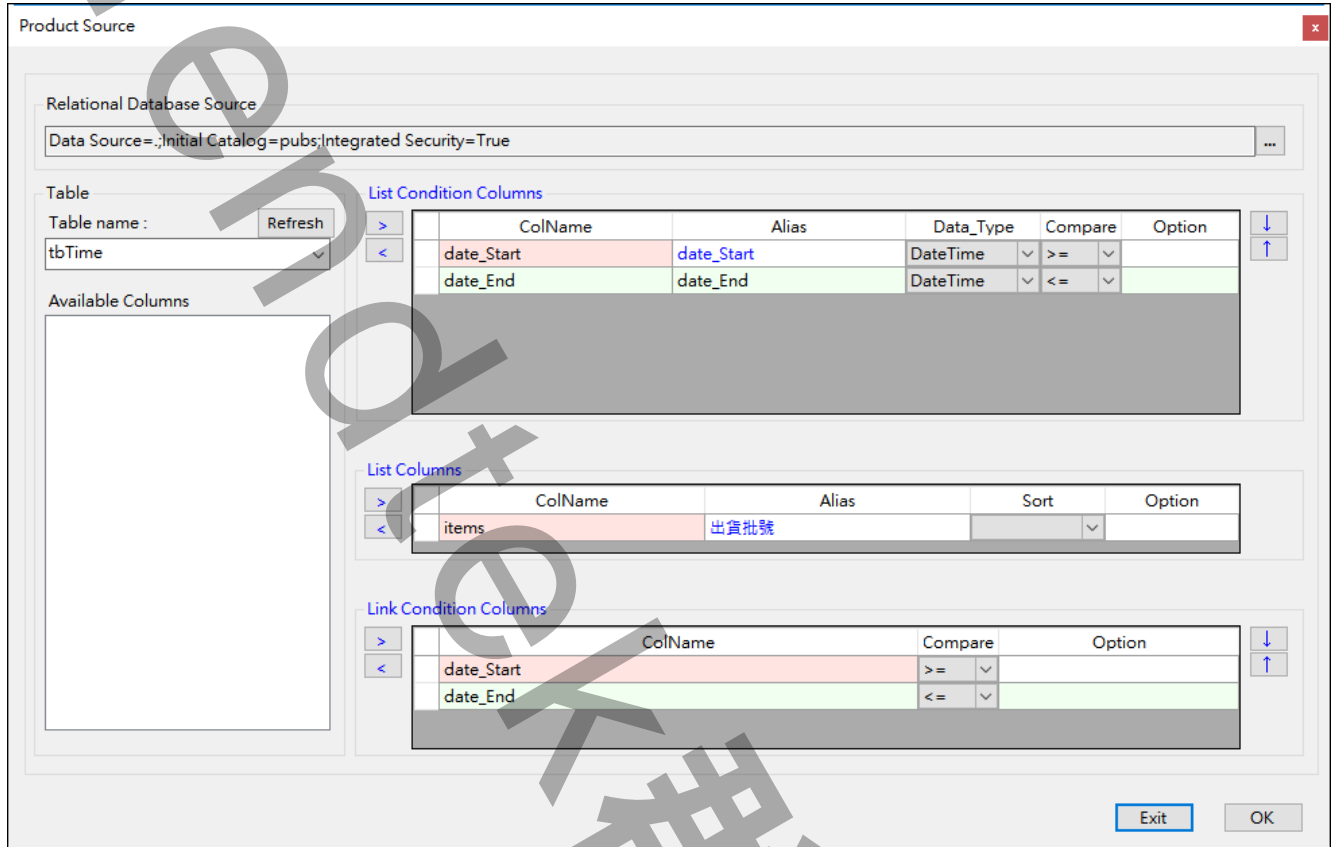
Product Source

×

Relational Database Source

Data Source=.;Initial Catalog=pubs;Integrated Security=True

...

Table

Table name :

Refresh

tbTime

Available Columns

List Condition Columns

>

<

| | ColName | Alias | Data_Type | Compare | Option |
|---|---|---|---|---|---|
| | date_Start | date_Start | DateTime | >= | |
| | date_End | date_End | DateTime | <= | |

↓

↑

List Columns

>

<

| | ColName | Alias | Sort | Option |
|---|---|---|---|---|
| | items | 出貨批號 | | |

Link Condition Columns

>

<

| | ColName | Compare | Option |
|---|---|---|---|
| | date_Start | >= | |
| | date_End | <= | |

↓

↑

Exit

OK